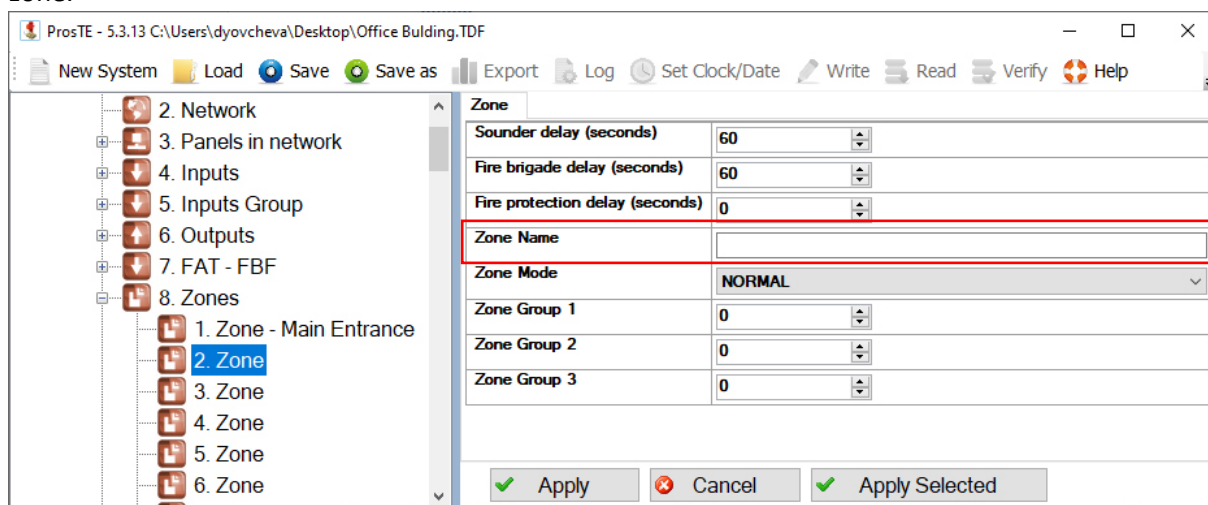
ProsTE - 5.3.13 C:\Users\dyovcheva\Desktop\Office Bulding.TDF

New System   Load   Save   Save as   Export   Log   Set Clock/Date   Write   Read   Verify   Help

2. Network
3. Panels in network
4. Inputs
5. Inputs Group
6. Outputs
7. FAT - FBF
8. Zones
1. Zone - Main Entrance
2. Zone
3. Zone
4. Zone
5. Zone
6. Zone

Zone

| | |
|---|---|
| Sounder delay (seconds) | 60 |
| Fire brigade delay (seconds) | 60 |
| Fire protection delay (seconds) | 0 |
| Zone Name | |
| Zone Mode | NORMAL |
| Zone Group 1 | 0 |
| Zone Group 2 | 0 |
| Zone Group 3 | 0 |

Apply   Cancel   Apply Selected